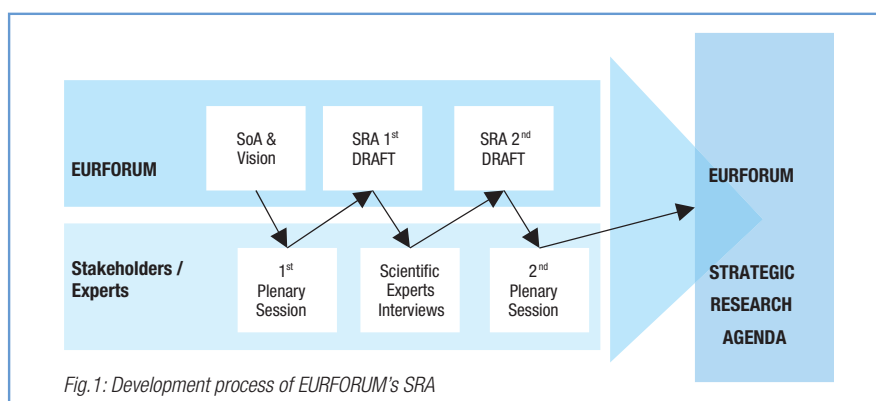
EURFORUM

SoA & Vision

SRA $1^{st}$ DRAFT

SRA $2^{nd}$ DRAFT

Stakeholders / Experts

$1^{st}$ Plenary Session

Scientific Experts Interviews

$2^{nd}$ Plenary Session

EURFORUM

STRATEGIC RESEARCH AGENDA

Fig.1: Development process of EURFORUM's SRA